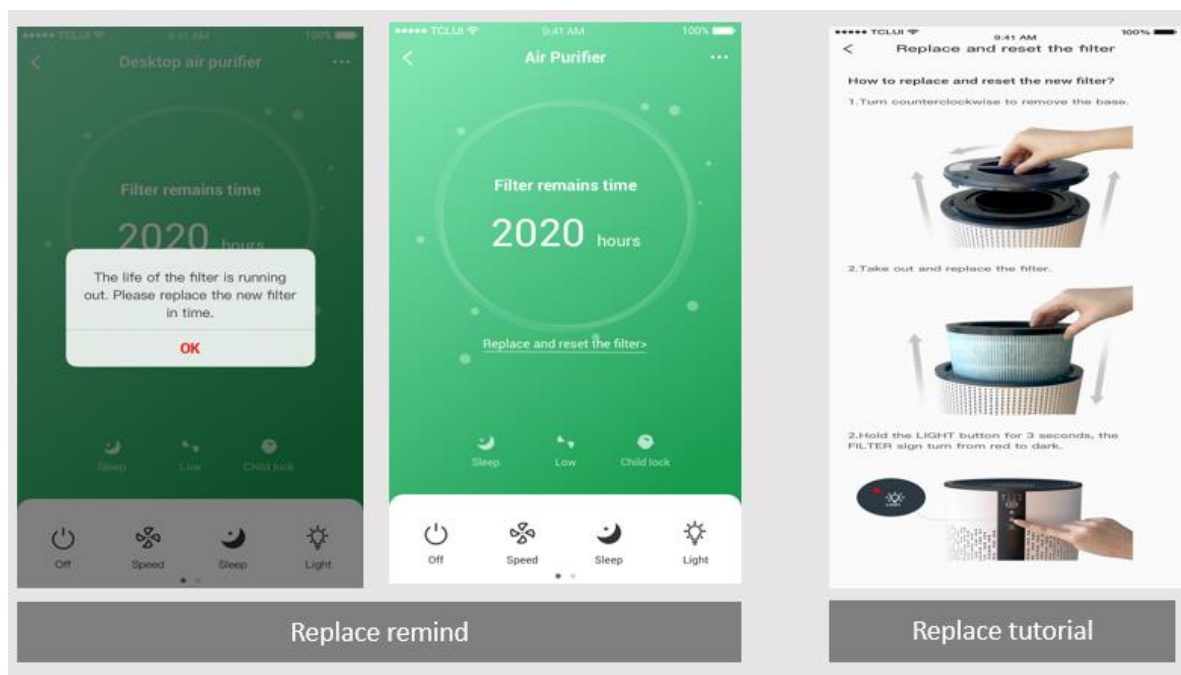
●●●●● TCLUI 9:41 AM 100%
<
Desktop air purifier
···
Filter remains time
2020 hours
The life of the filter is running out. Please replace the new filter in time.
OK
Sleep Low Child lock
Off Speed Sleep Light

●●●●● TCLUI 9:41 AM 100%
<
Air Purifier
···
Filter remains time
2020 hours
Replace and reset the filter>
Sleep Low Child lock
Off Speed Sleep Light

Replace remind

●●●●● TCLUI 9:41 AM 100%
<
Replace and reset the filter
How to replace and reset the new filter?
1.Turn counterclockwise to remove the base.
2.Take out and replace the filter.
2.Hold the LIGHT button for 3 seconds, the FILTER sign turn from red to dark.

Replace tutorial